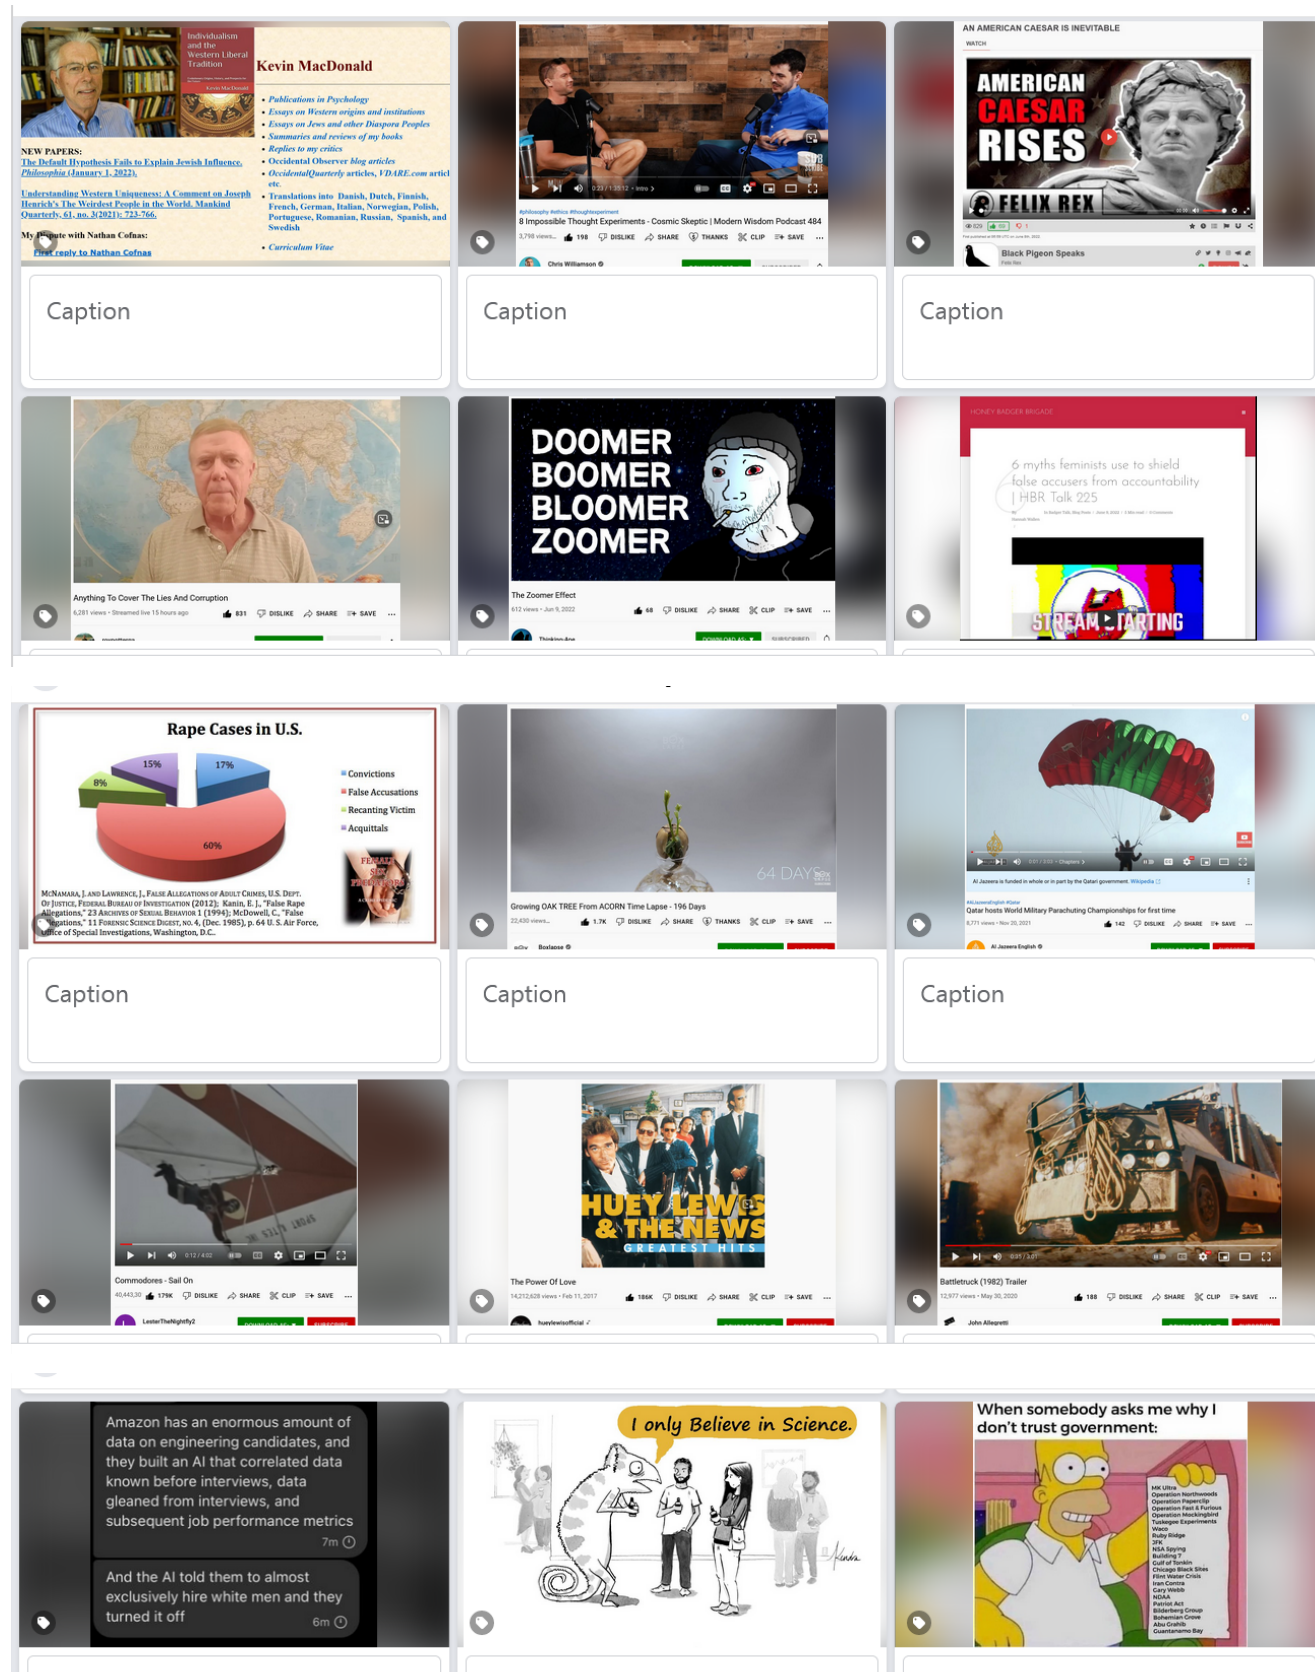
Individualism and the Western Liberal Tradition

Kevin MacDonald

NEW PAPERS:
The Default Hypothesis Fails to Explain Jewish Influence. Philosophia (January 1, 2022).

Understanding Western Uniqueness: A Comment on Joseph Henrich's The Weirdest People in the World. Mankind Quarterly, 61, no. 3(2021): 723-766.

My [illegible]ute with Nathan Cofnas:
First reply to Nathan Cofnas

• Publications in Psychology
• Essays on Western origins and institutions
• Essays on Jews and other Diaspora Peoples
• Summaries and reviews of my books
• Replies to my critics
• Occidental Observer blog articles
• OccidentalQuarterly articles, VDARE.com articl etc.
• Translations into Danish, Dutch, Finnish, French, German, Italian, Norwegian, Polish, Portuguese, Romanian, Russian, Spanish, and Swedish
• Curriculum Vitae

Caption

8 Impossible Thought Experiments - Cosmic Skeptic | Modern Wisdom Podcast 484
198 DISLIKE SHARE THANKS CLIP SAVE
Chris Williamson

Caption

AN AMERICAN CAESAR IS INEVITABLE
AMERICAN CAESAR RISES
FELIX REX
Black Pigeon Speaks

Caption

Anything To Cover The Lies And Corruption
831 DISLIKE SHARE SAVE

DOOMER BOOMER BLOOMER ZOOMER
The Zoomer Effect
68 DISLIKE SHARE CLIP SAVE

HONEY BADGER BRIGADE
6 myths feminists use to shield false accusers from accountability | HBR Talk 225
STREAM STARTING

Rape Cases in U.S.
15% 17% 8% 60%
Convictions
False Accusations
Recanting Victim
Acquittals
McNamara, J. and Lawrence, J., False Allegations of Adult Crimes, U.S. Dept. Of Justice, Federal Bureau of Investigation (2012); Kanin, E. J., "False Rape Allegations," 23 Archives of Sexual Behavior 1 (1994); McDowell, C., "False Allegations," 11 Forensic Science Digest, no. 4, (Dec. 1985), p. 64 U. S. Air Force, Office of Special Investigations, Washington, D.C.

Caption

64 DAYS
Growing OAK TREE From ACORN Time Lapse - 196 Days
1.7K DISLIKE SHARE THANKS CLIP SAVE
Boxlapse

Caption

Al Jazeera is funded in whole or in part by the Qatari government. Wikipedia
Qatar hosts World Military Parachuting Championships for first time
142 DISLIKE SHARE SAVE
Al Jazeera English

Caption

Commodores - Sail On
179K DISLIKE SHARE CLIP SAVE
LesterTheNightfly2

HUEY LEWIS & THE NEWS GREATEST HITS
The Power Of Love
186K DISLIKE SHARE CLIP SAVE
hueylewisofficial

Battletruck (1982) Trailer
188 DISLIKE SHARE CLIP SAVE
John Allegretti

Amazon has an enormous amount of data on engineering candidates, and they built an AI that correlated data known before interviews, data gleaned from interviews, and subsequent job performance metrics
7m
And the AI told them to almost exclusively hire white men and they turned it off
6m

I only Believe in Science.

When somebody asks me why I don't trust government:
MK Ultra
Operation Northwoods
Operation Paperclip
Operation Fast & Furious
Operation Mockingbird
Tuskegee Experiments
Waco
Ruby Ridge
JFK
NSA Spying
Building 7
Gulf of Tonkin
Chicago Black Sites
Flint Water Crisis
Iran Contra
Gary Webb
NDAA
Patriot Act
Bilderberg Group
Bohemian Grove
Abu Ghraib
Guantanamo Bay